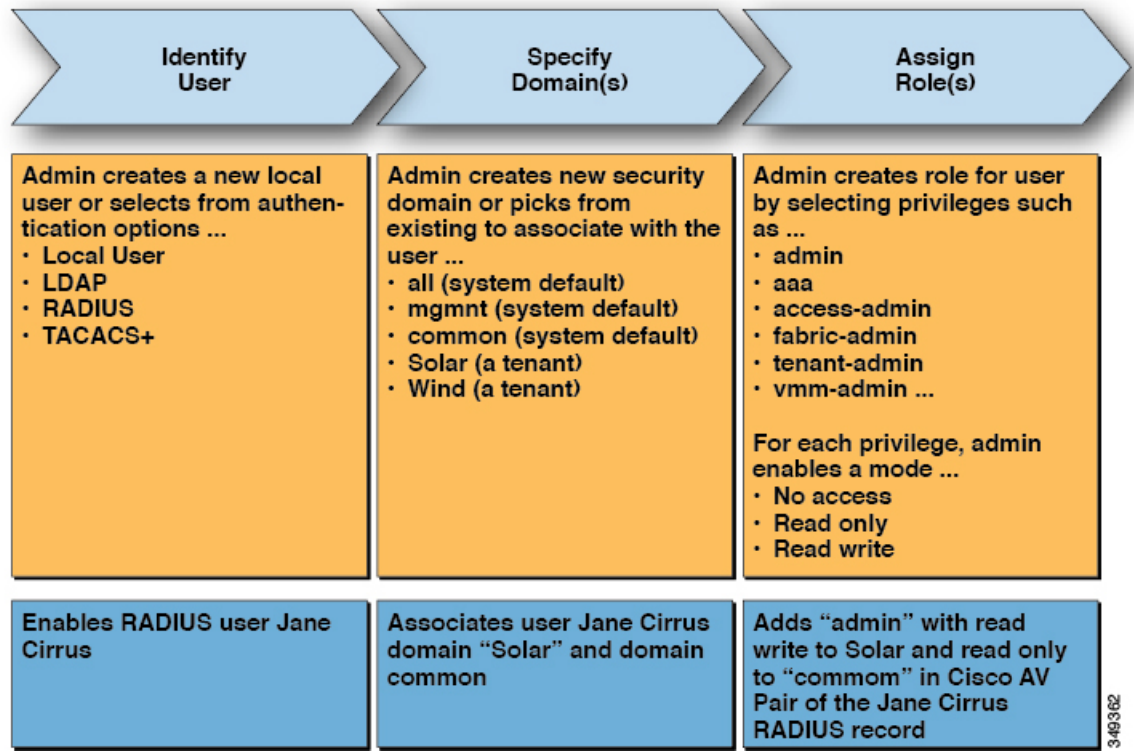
Identify User

Specify Domain(s)

Assign Role(s)

Admin creates a new local user or selects from authentication options ...
· Local User
· LDAP
· RADIUS
· TACACS+

Admin creates new security domain or picks from existing to associate with the user ...
· all (system default)
· mgmnt (system default)
· common (system default)
· Solar (a tenant)
· Wind (a tenant)

Admin creates role for user by selecting privileges such as ...
· admin
· aaa
· access-admin
· fabric-admin
· tenant-admin
· vmm-admin ...

For each privilege, admin enables a mode ...
· No access
· Read only
· Read write

Enables RADIUS user Jane Cirrus

Associates user Jane Cirrus domain "Solar" and domain common

Adds "admin" with read write to Solar and read only to "commom" in Cisco AV Pair of the Jane Cirrus RADIUS record

349362